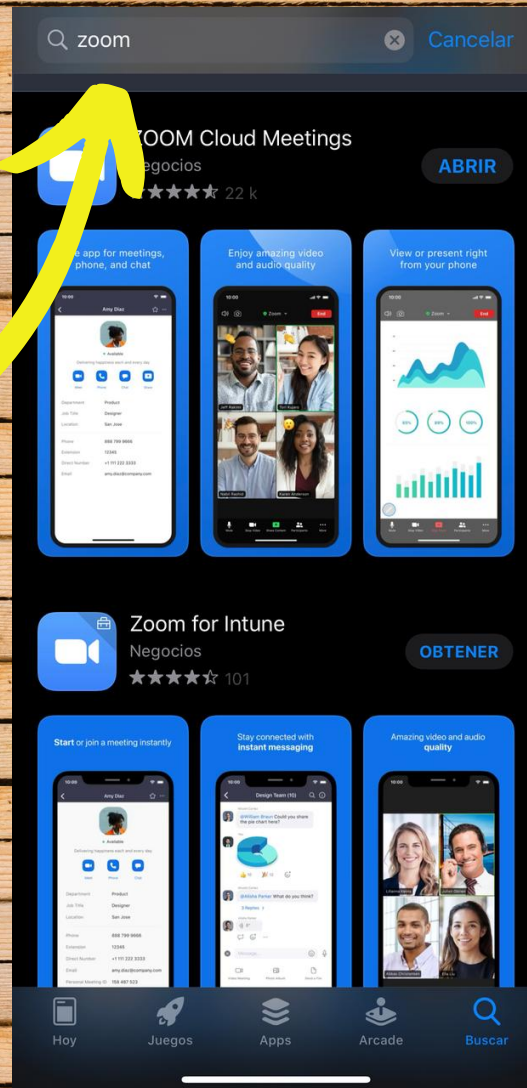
zoom

Cancelar

ZOOM Cloud Meetings

Negocios

22 k

ABRIR

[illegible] app for meetings, phone, and chat

Enjoy amazing video and audio quality

View or present right from your phone

Amy Diaz

Zoom for Intune

Negocios

101

OBTENER

Start or join a meeting instantly

Stay connected with instant messaging

Amazing video and audio quality

Amy Diaz

Design Team (10)

Hoy

Juegos

Apps

Arcade

Buscar